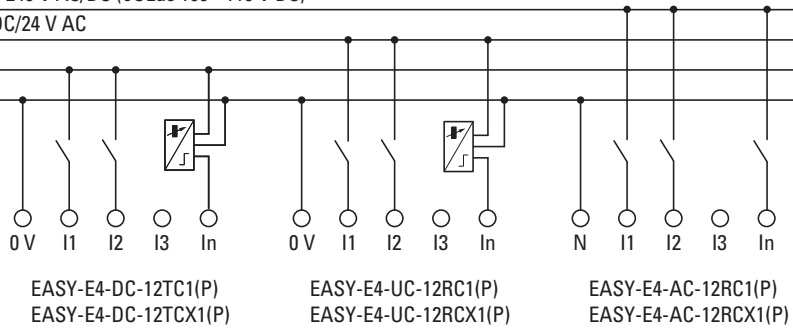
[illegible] 240 V AC/DC (cULus 100 – 110 V DC)
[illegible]C/24 V AC

0 V I1 I2 I3 In
EASY-E4-DC-12TC1(P)
EASY-E4-DC-12TCX1(P)

0 V I1 I2 I3 In
EASY-E4-UC-12RC1(P)
EASY-E4-UC-12RCX1(P)

N I1 I2 I3 In
EASY-E4-AC-12RC1(P)
EASY-E4-AC-12RCX1(P)